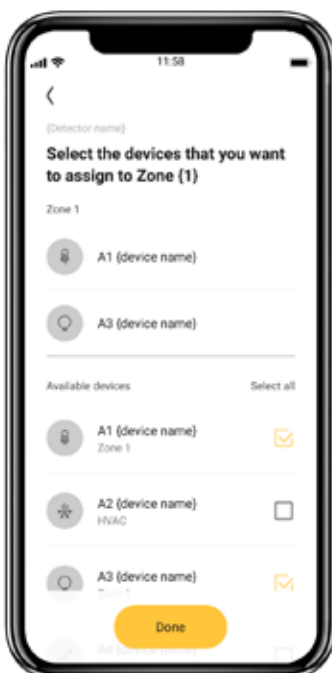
11:58

<

{Detector name}

Select the devices that you want to assign to Zone {1}

Zone 1

A1 {device name}

A3 {device name}

Available devices

Select all

A1 {device name}
Zone 1

A2 {device name}
HVAC

A3 {device name}
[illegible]

Done

A4 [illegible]